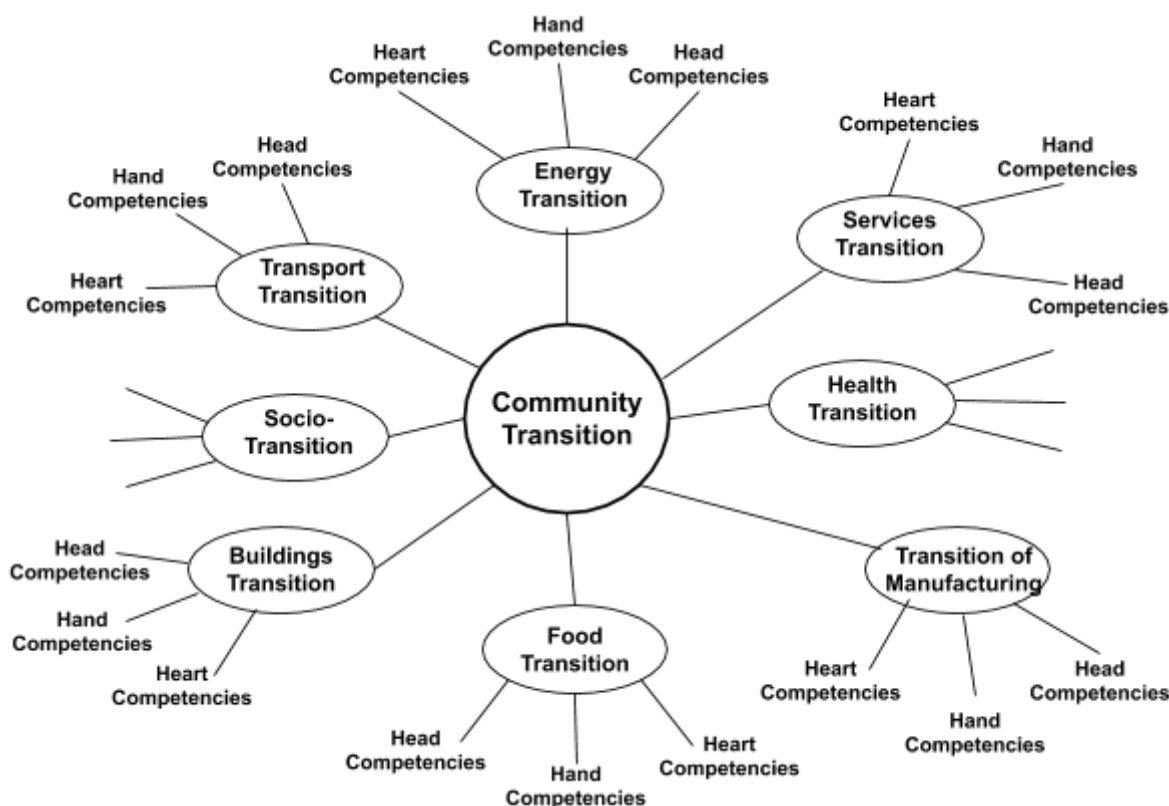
Community Transition

Energy Transition
Heart Competencies
Hand Competencies
Head Competencies

Services Transition
Heart Competencies
Hand Competencies
Head Competencies

Health Transition

Transition of Manufacturing
Heart Competencies
Hand Competencies
Head Competencies

Food Transition
Head Competencies
Hand Competencies
Heart Competencies

Buildings Transition
Head Competencies
Hand Competencies
Heart Competencies

Socio-Transition

Transport Transition
Head Competencies
Hand Competencies
Heart Competencies